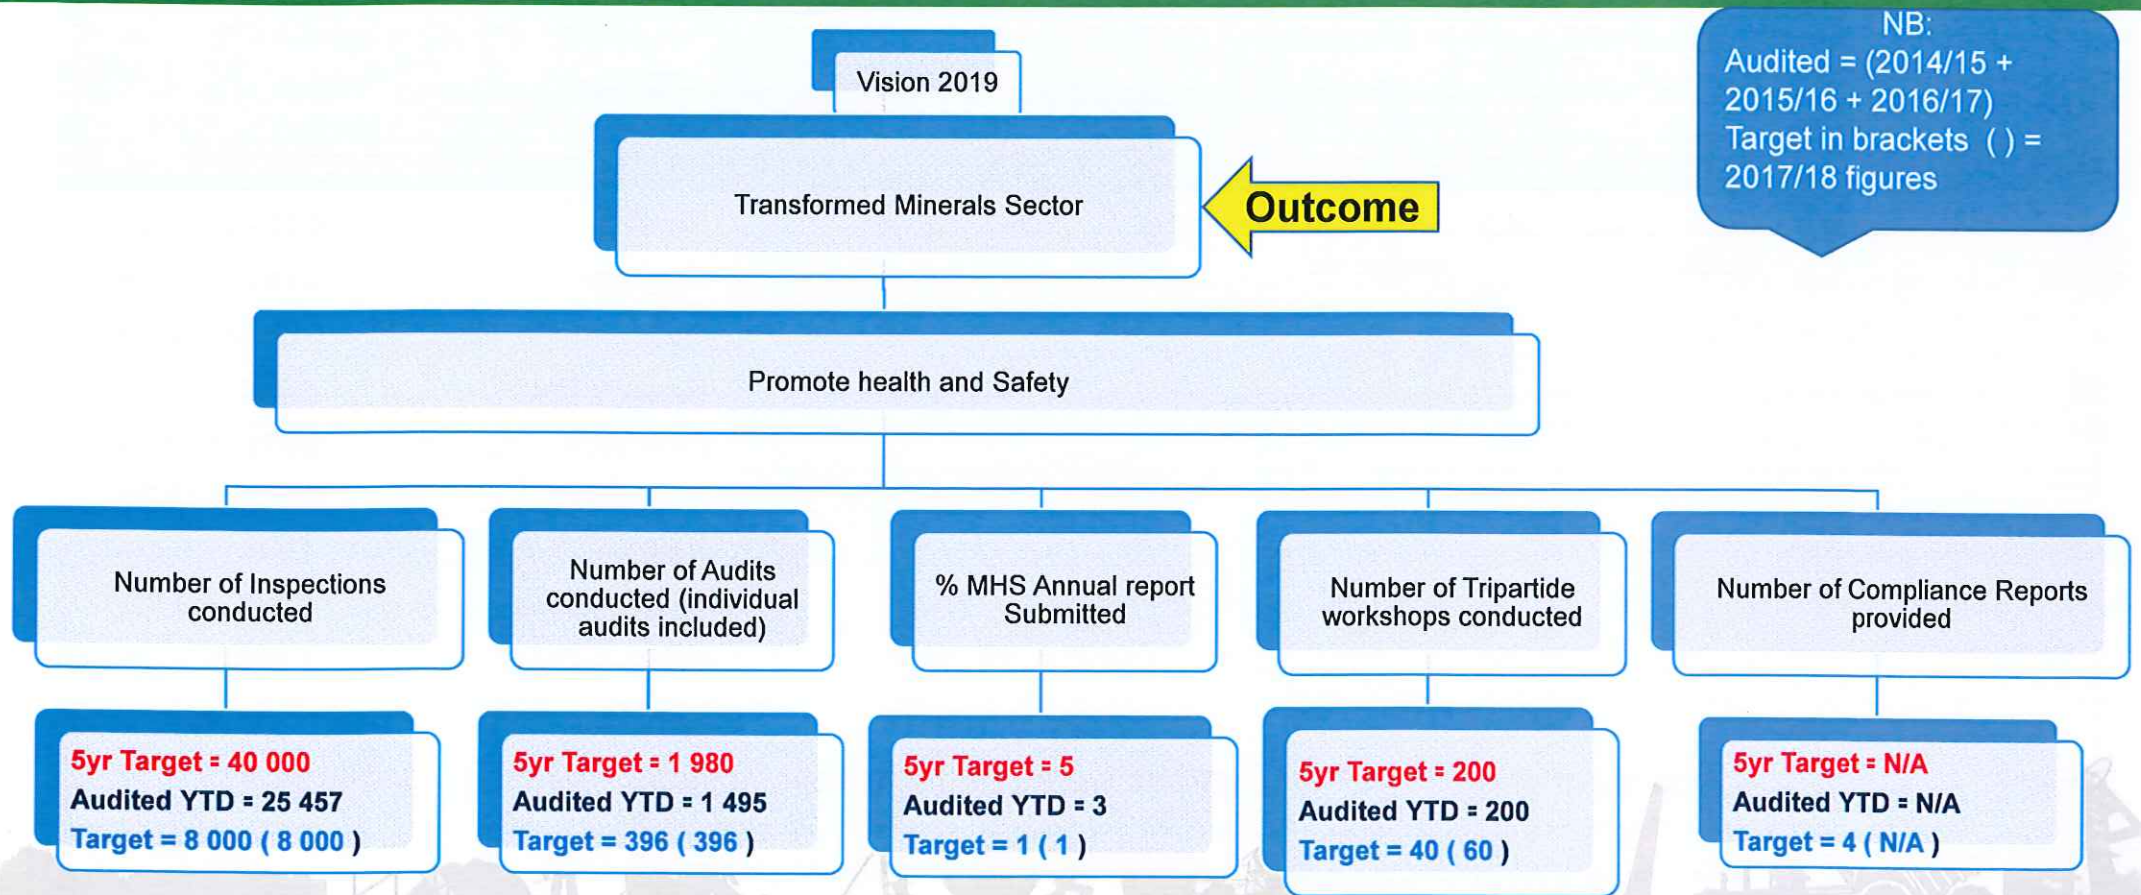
Vision 2019

Transformed Minerals Sector

Outcome

NB:
Audited = (2014/15 + 2015/16 + 2016/17)
Target in brackets ( ) = 2017/18 figures

Promote health and Safety

Number of Inspections conducted

5yr Target = 40 000
Audited YTD = 25 457
Target = 8 000 ( 8 000 )

Number of Audits conducted (individual audits included)

5yr Target = 1 980
Audited YTD = 1 495
Target = 396 ( 396 )

% MHS Annual report Submitted

5yr Target = 5
Audited YTD = 3
Target = 1 ( 1 )

Number of Tripartide workshops conducted

5yr Target = 200
Audited YTD = 200
Target = 40 ( 60 )

Number of Compliance Reports provided

5yr Target = N/A
Audited YTD = N/A
Target = 4 ( N/A )